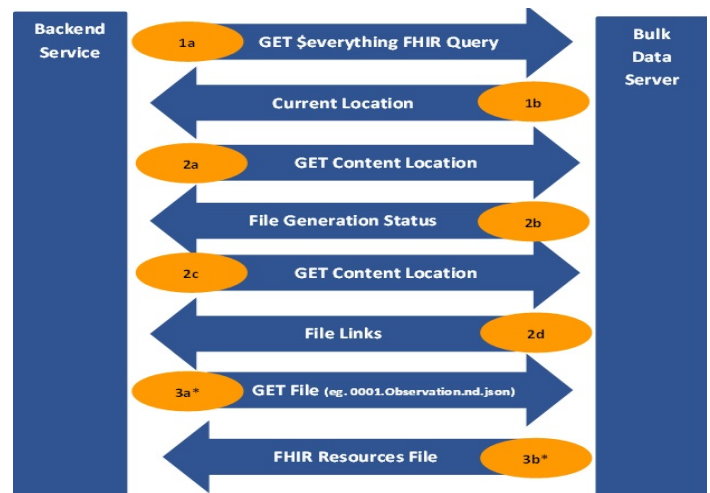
Backend Service

Bulk Data Server

1a GET $everything FHIR Query

Current Location 1b

2a GET Content Location

File Generation Status 2b

2c GET Content Location

File Links 2d

3a* GET File (eg. 0001.Observation.nd.json)

FHIR Resources File 3b*